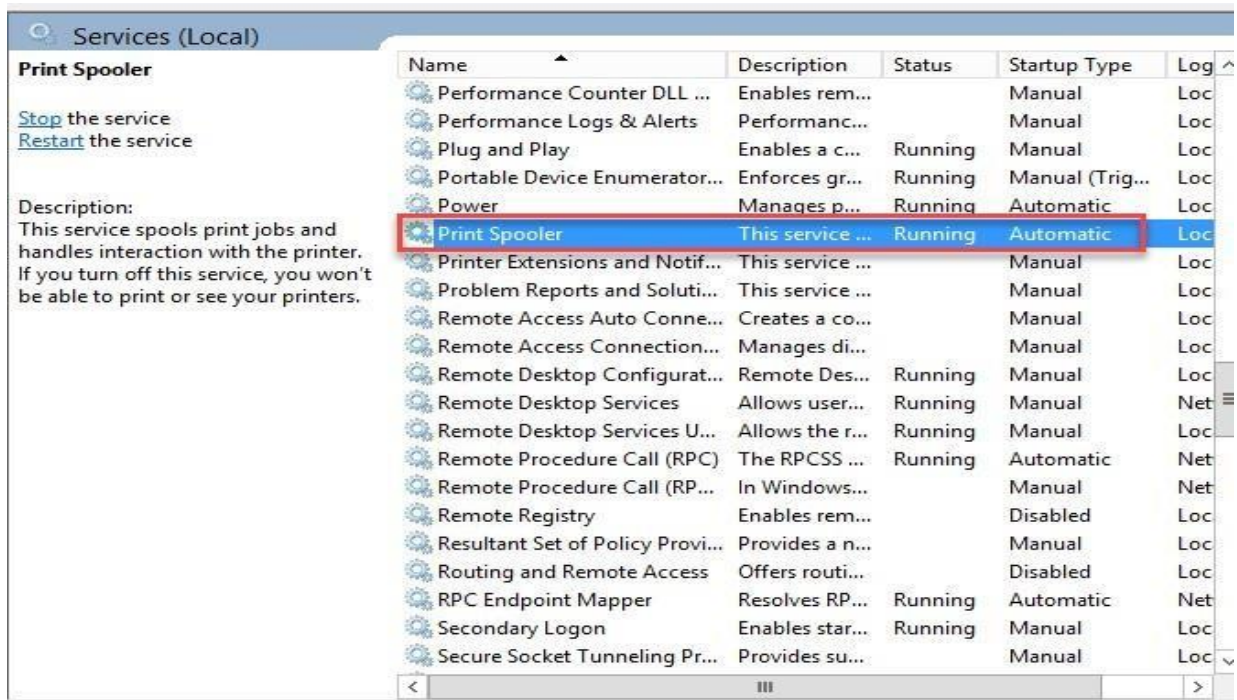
Services (Local)

Print Spooler

Stop the service
Restart the service

Description:
This service spools print jobs and handles interaction with the printer. If you turn off this service, you won't be able to print or see your printers.

| Name | Description | Status | Startup Type | Log |
|---|---|---|---|---|
| Performance Counter DLL ... | Enables rem... | | Manual | Loc |
| Performance Logs & Alerts | Performanc... | | Manual | Loc |
| Plug and Play | Enables a c... | Running | Manual | Loc |
| Portable Device Enumerator... | Enforces gr... | Running | Manual (Trig... | Loc |
| Power | Manages p... | Running | Automatic | Loc |
| Print Spooler | This service ... | Running | Automatic | Loc |
| Printer Extensions and Notif... | This service ... | | Manual | Loc |
| Problem Reports and Soluti... | This service ... | | Manual | Loc |
| Remote Access Auto Conne... | Creates a co... | | Manual | Loc |
| Remote Access Connection... | Manages di... | | Manual | Loc |
| Remote Desktop Configurat... | Remote Des... | Running | Manual | Loc |
| Remote Desktop Services | Allows user... | Running | Manual | Net |
| Remote Desktop Services U... | Allows the r... | Running | Manual | Loc |
| Remote Procedure Call (RPC) | The RPCSS ... | Running | Automatic | Net |
| Remote Procedure Call (RP... | In Windows... | | Manual | Net |
| Remote Registry | Enables rem... | | Disabled | Loc |
| Resultant Set of Policy Provi... | Provides a n... | | Manual | Loc |
| Routing and Remote Access | Offers routi... | | Disabled | Loc |
| RPC Endpoint Mapper | Resolves RP... | Running | Automatic | Net |
| Secondary Logon | Enables star... | Running | Manual | Loc |
| Secure Socket Tunneling Pr... | Provides su... | | Manual | Loc |